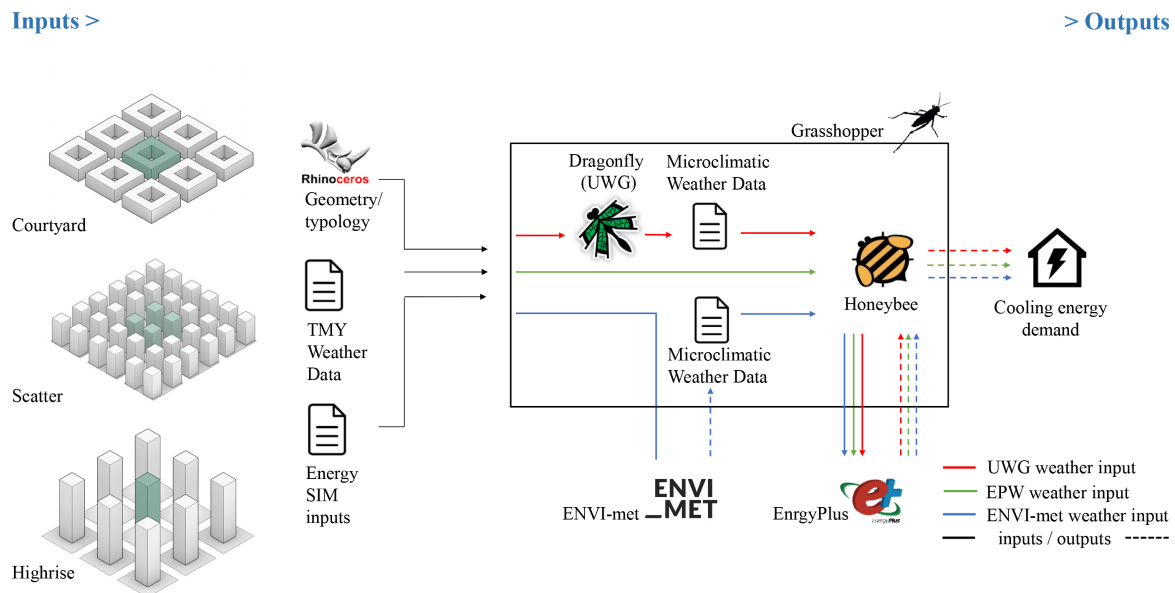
Inputs >

> Outputs

Courtyard

Scatter

Highrise

Rhinoceros
Geometry/ typology

TMY Weather Data

Energy SIM inputs

Grasshopper

Dragonfly (UWG)

Microclimatic Weather Data

Microclimatic Weather Data

Honeybee

Cooling energy demand

ENVI MET

ENVI-met

EnergyPlus

EngryPlus

UWG weather input
EPW weather input
ENVI-met weather input
inputs / outputs